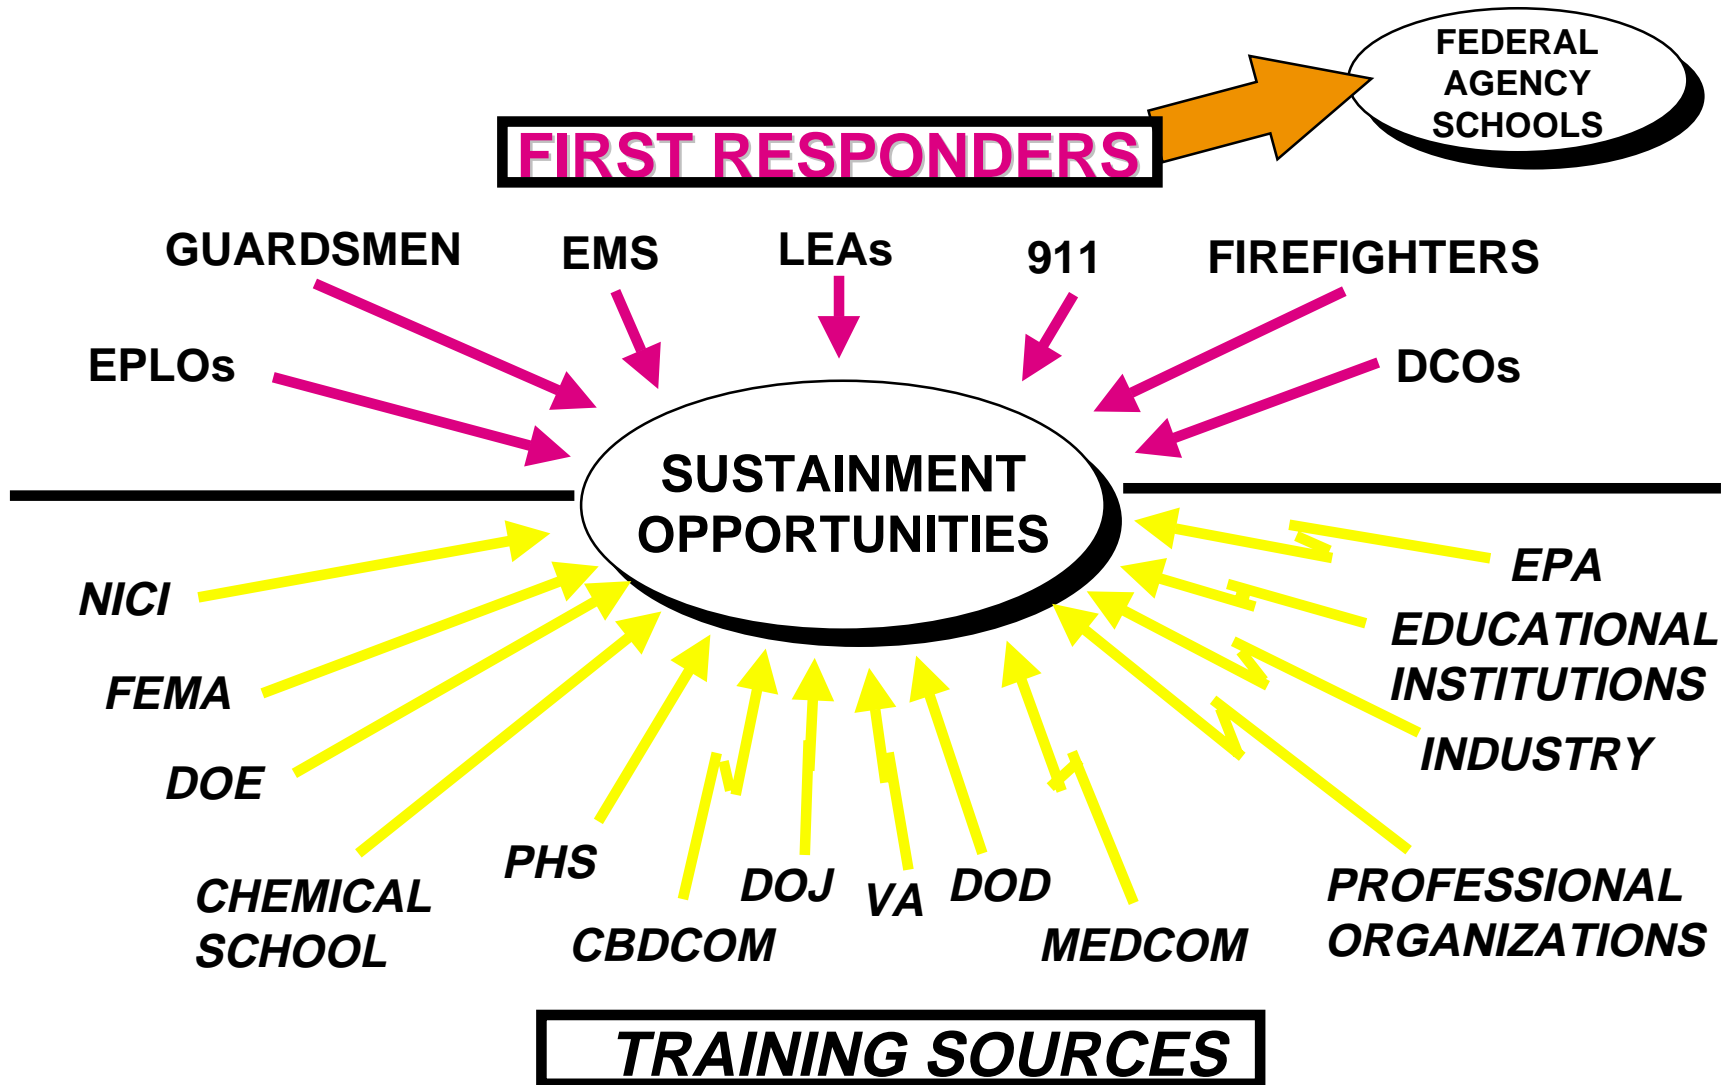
FEDERAL AGENCY SCHOOLS

FIRST RESPONDERS

GUARDSMEN

EMS

LEAs

911

FIREFIGHTERS

EPLOs

DCOs

SUSTAINMENT OPPORTUNITIES

NICI

EPA

FEMA

EDUCATIONAL INSTITUTIONS

DOE

INDUSTRY

CHEMICAL SCHOOL

PHS

DOJ

VA

DOD

CBDCOM

MEDCOM

PROFESSIONAL ORGANIZATIONS

TRAINING SOURCES